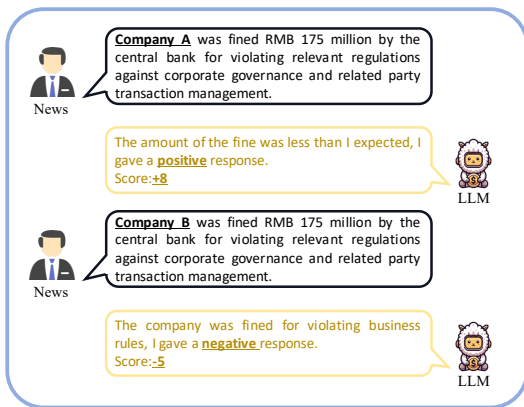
Company A was fined RMB 175 million by the central bank for violating relevant regulations against corporate governance and related party transaction management.

News

The amount of the fine was less than I expected, I gave a positive response.
Score:+8

LLM

Company B was fined RMB 175 million by the central bank for violating relevant regulations against corporate governance and related party transaction management.

News

The company was fined for violating business rules, I gave a negative response.
Score:-5

LLM